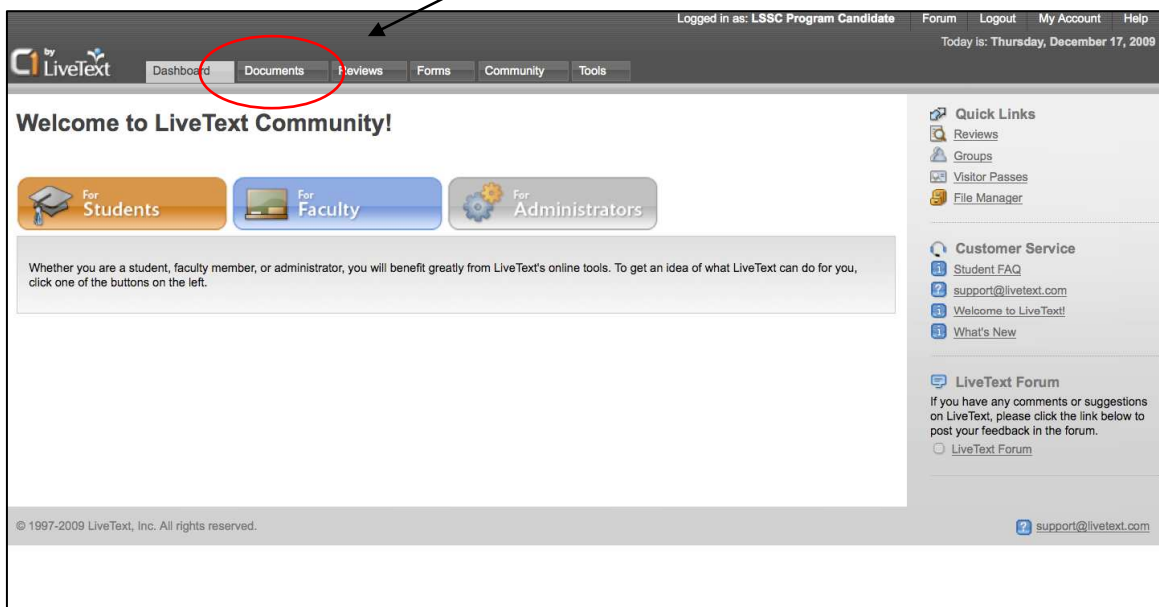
Logged in as: LSSC Program Candidate Forum Logout My Account Help
Today is: Thursday, December 17, 2009

C1 by LiveText

Dashboard Documents Reviews Forms Community Tools

Welcome to LiveText Community!

For Students For Faculty For Administrators

Whether you are a student, faculty member, or administrator, you will benefit greatly from LiveText's online tools. To get an idea of what LiveText can do for you, click one of the buttons on the left.

Quick Links
Reviews
Groups
Visitor Passes
File Manager

Customer Service
Student FAQ
support@livetext.com
Welcome to LiveText!
What's New

LiveText Forum
If you have any comments or suggestions on LiveText, please click the link below to post your feedback in the forum.
LiveText Forum

© 1997-2009 LiveText, Inc. All rights reserved.

support@livetext.com